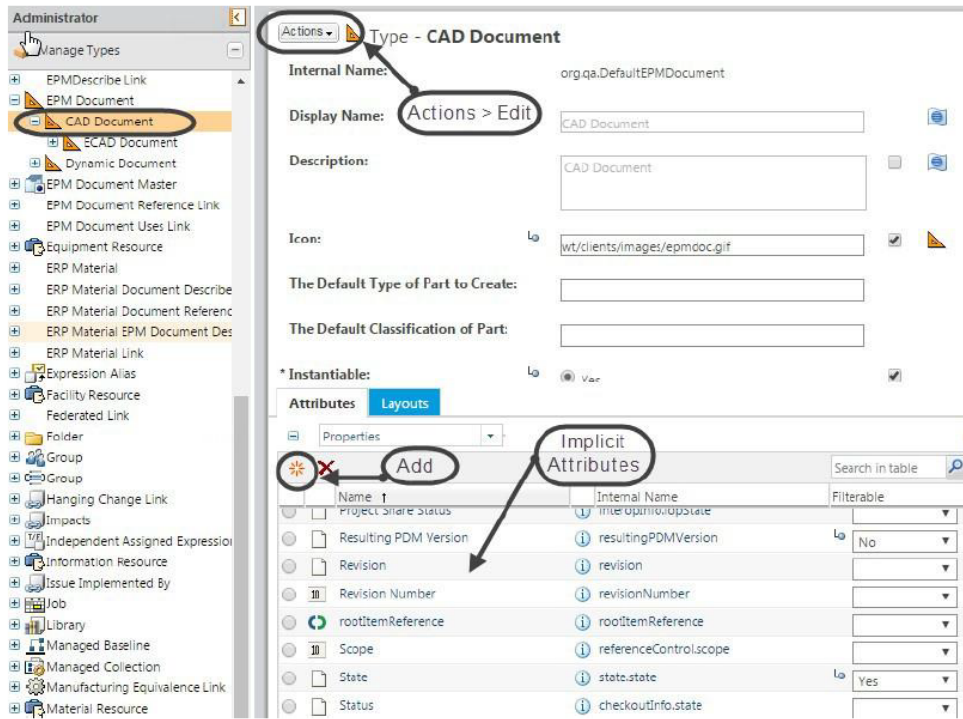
Administrator

Manage Types

EPMDescribe Link
EPM Document
CAD Document
ECAD Document
Dynamic Document
EPM Document Master
EPM Document Reference Link
EPM Document Uses Link
Equipment Resource
ERP Material
ERP Material Document Describe
ERP Material Document Referenc
ERP Material EPM Document Des
ERP Material Link
Expression Alias
Facility Resource
Federated Link
Folder
Group
Group
Hanging Change Link
Impacts
Independent Assigned Expressio
Information Resource
Issue Implemented By
Job
Library
Managed Baseline
Managed Collection
Manufacturing Equivalence Link
Material Resource

Actions Type - CAD Document

Internal Name: org.qa.DefaultEPMDocument

Actions > Edit

Display Name: CAD Document

Description: CAD Document

Icon: wt/clients/images/epmdoc.gif

The Default Type of Part to Create:

The Default Classification of Part:

* Instantiable: Yes

Attributes Layouts

Properties

Add

Implicit Attributes

Search in table

| Name ↑ | Internal Name | Filterable |
|---|---|---|
| Project Share Status | interopInfo.iopState | |
| Resulting PDM Version | resultingPDMVersion | No |
| Revision | revision | |
| Revision Number | revisionNumber | |
| rootItemReference | rootItemReference | |
| Scope | referenceControl.scope | |
| State | state.state | Yes |
| Status | checkoutInfo.state | |